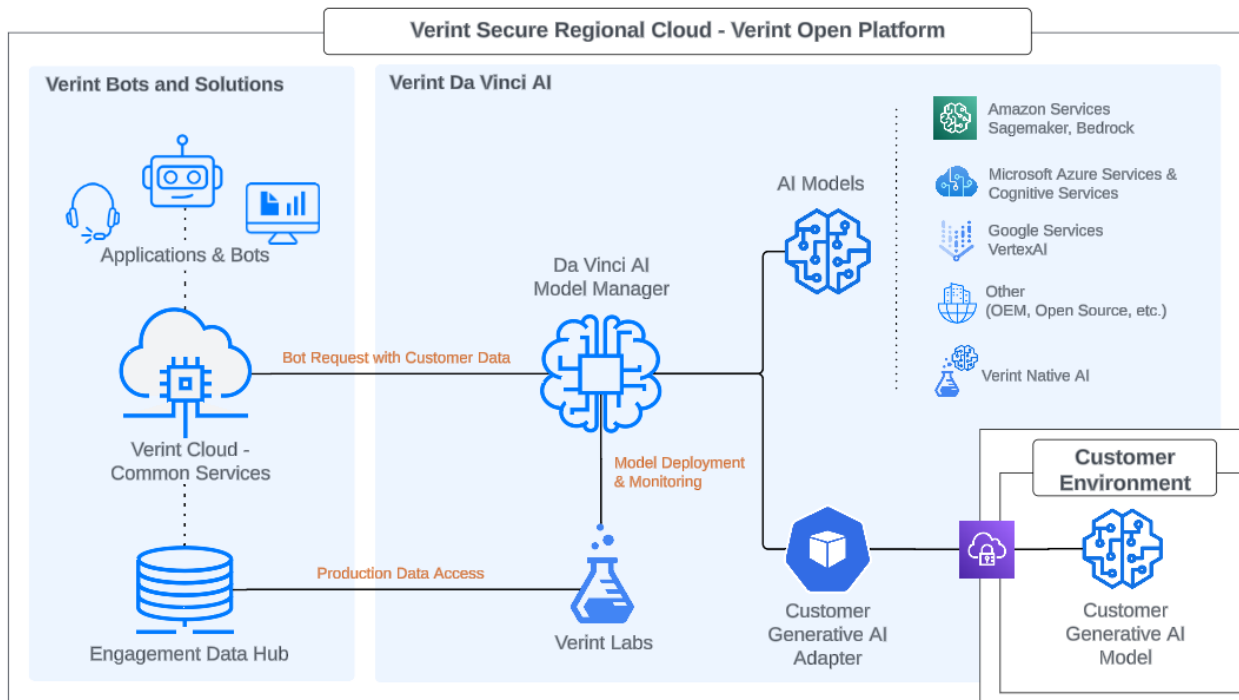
Verint Secure Regional Cloud - Verint Open Platform

Verint Bots and Solutions

Applications & Bots

Verint Cloud - Common Services

Engagement Data Hub

Verint Da Vinci AI

Bot Request with Customer Data

Da Vinci AI Model Manager

Model Deployment & Monitoring

Production Data Access

Verint Labs

AI Models

Amazon Services Sagemaker, Bedrock

Microsoft Azure Services & Cognitive Services

Google Services VertexAI

Other (OEM, Open Source, etc.)

Verint Native AI

Customer Generative AI Adapter

Customer Environment

Customer Generative AI Model